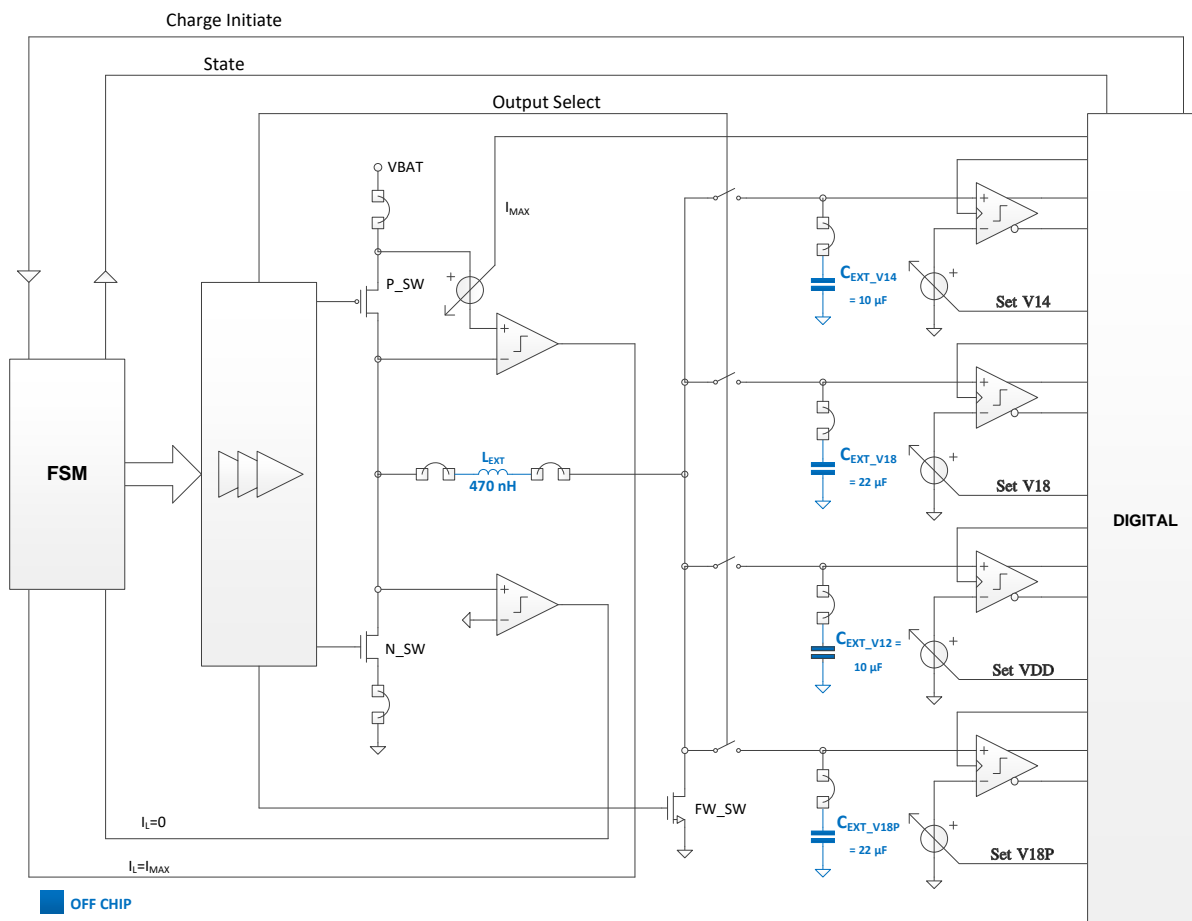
Charge Initiate

State

Output Select

VBAT

$I_{MAX}$

P_SW

+

+

−

$C_{EXT\_V14}$
= 10 µF

+

−

+

Set V14

+

−

$C_{EXT\_V18}$
= 22 µF

+

−

+

Set V18

FSM

$L_{EXT}$
470 nH

DIGITAL

+

−

$C_{EXT\_V12}$ =
10 µF

+

−

+

Set VDD

N_SW

+

−

$C_{EXT\_V18P}$
= 22 µF

+

−

+

Set V18P

FW_SW

$I_L$=0

$I_L$=$I_{MAX}$

OFF CHIP